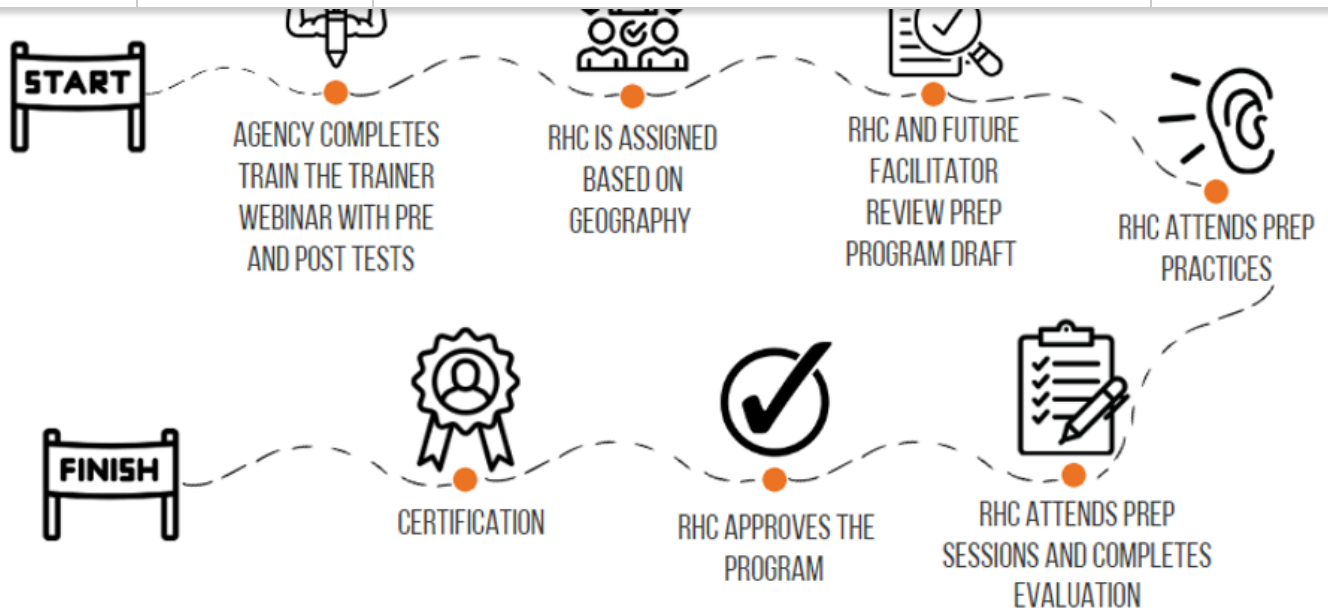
START

AGENCY COMPLETES TRAIN THE TRAINER WEBINAR WITH PRE AND POST TESTS

RHC IS ASSIGNED BASED ON GEOGRAPHY

RHC AND FUTURE FACILITATOR REVIEW PREP PROGRAM DRAFT

RHC ATTENDS PREP PRACTICES

RHC ATTENDS PREP SESSIONS AND COMPLETES EVALUATION

RHC APPROVES THE PROGRAM

CERTIFICATION

FINISH